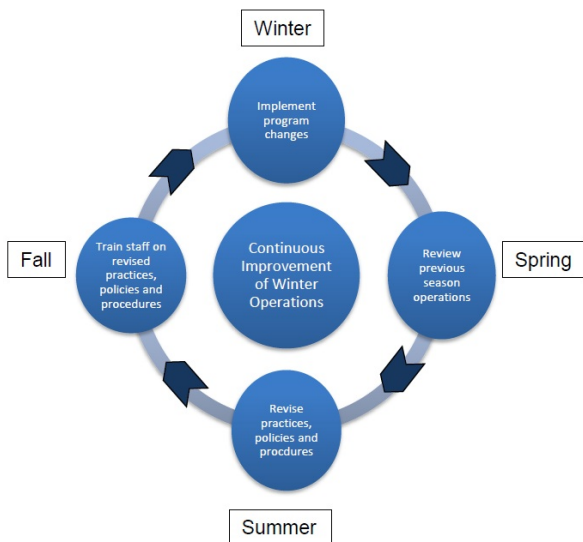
Winter

Implement program changes

Fall

Train staff on revised practices, policies and procedures

Continuous Improvement of Winter Operations

Review previous season operations

Spring

Revise practices, policies and procdures

Summer